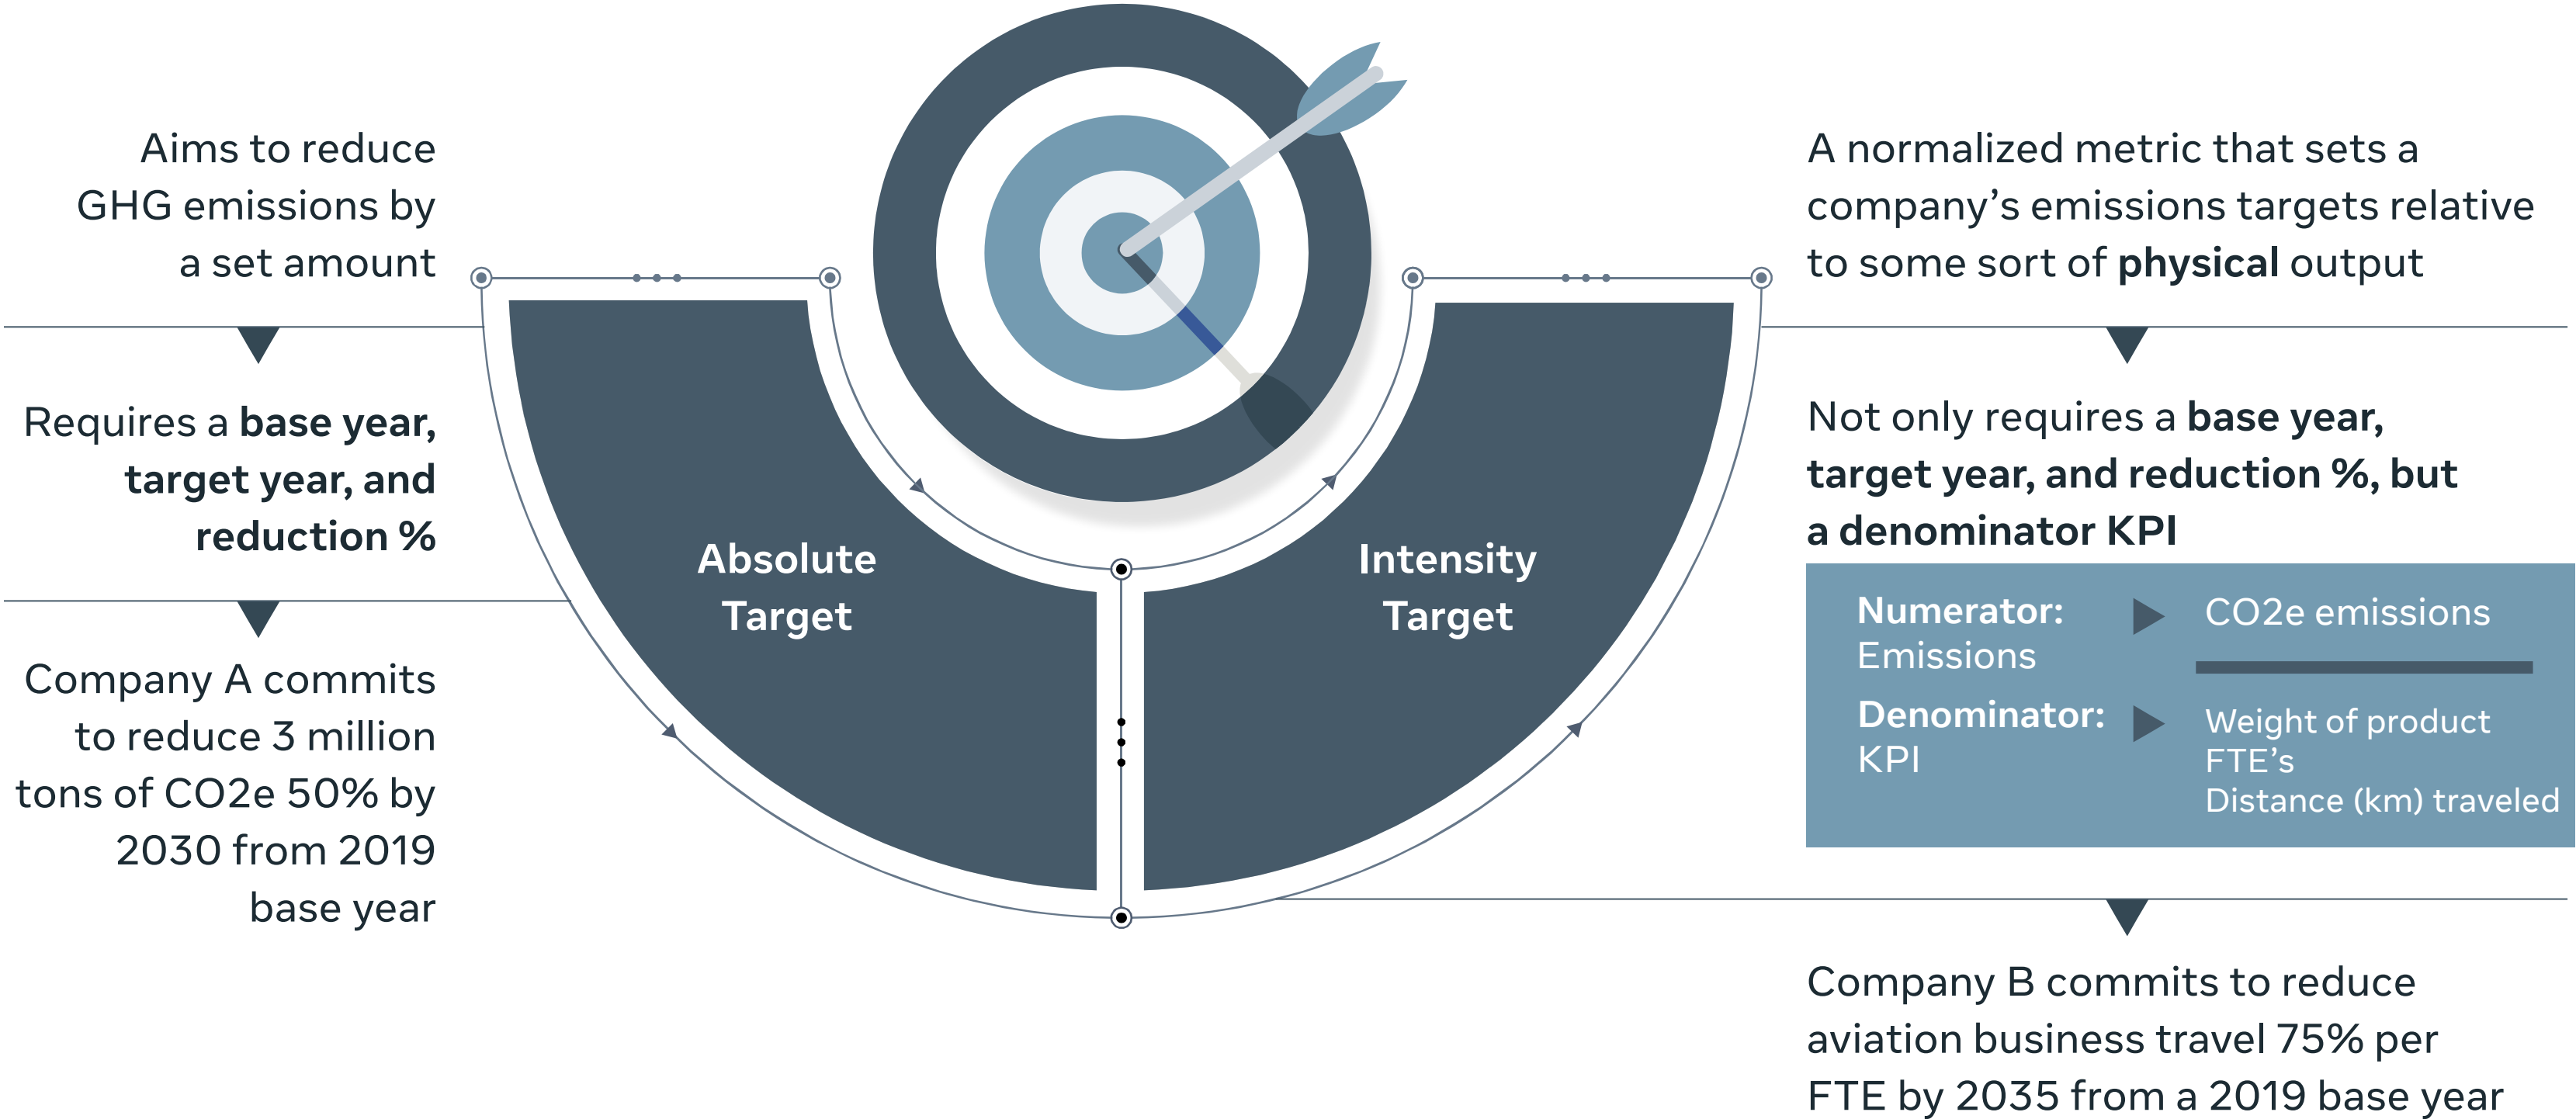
Aims to reduce GHG emissions by a set amount

Requires a base year, target year, and reduction %

Company A commits to reduce 3 million tons of CO2e 50% by 2030 from 2019 base year

Absolute Target

Intensity Target

A normalized metric that sets a company's emissions targets relative to some sort of physical output

Not only requires a base year, target year, and reduction %, but a denominator KPI

Numerator: Emissions

CO2e emissions

Denominator: KPI

Weight of product
FTE's
Distance (km) traveled

Company B commits to reduce aviation business travel 75% per FTE by 2035 from a 2019 base year